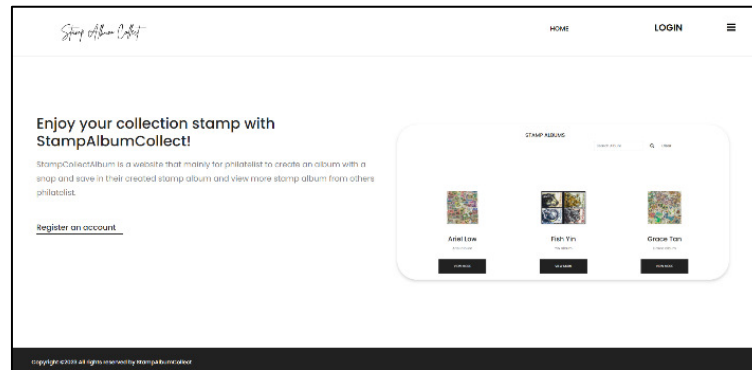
Stamp Album Collect

HOME

LOGIN

≡

Enjoy your collection stamp with StampAlbumCollect!

StampCollectAlbum is a website that mainly for philatelist to create an album with a snap and save in their created stamp album and view more stamp album from others philatelist.

Register an account

STAMP ALBUMS

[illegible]

Q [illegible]

Ariel Low

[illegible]

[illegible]

Fish Yin

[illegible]

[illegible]

Grace Tan

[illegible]

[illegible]

Copyright ©2023 All Rights reserved by StampAlbumCollect